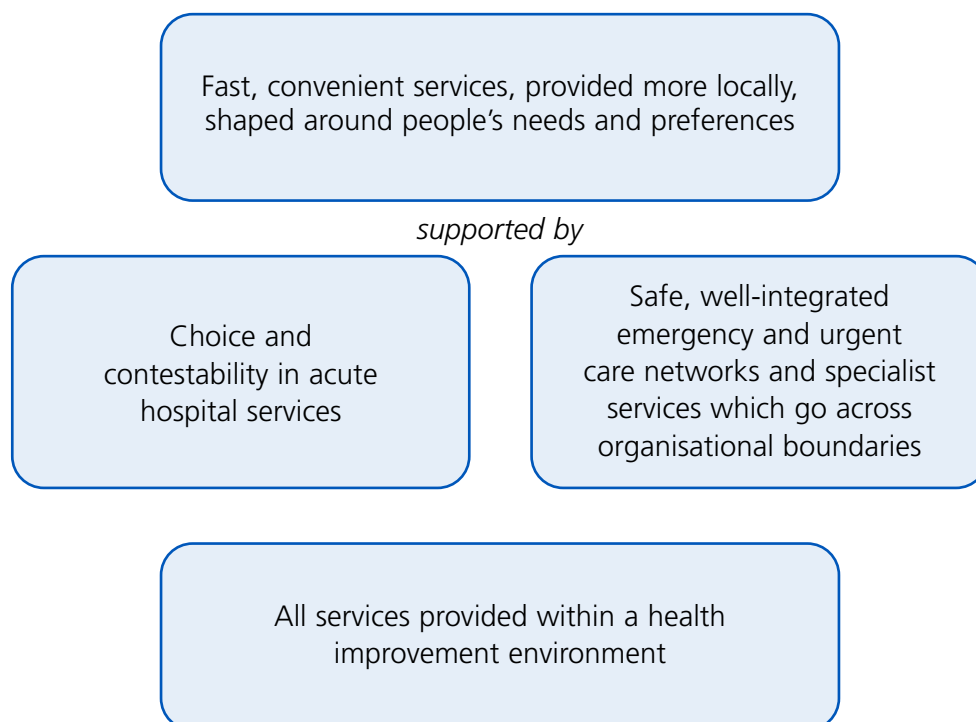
Fast, convenient services, provided more locally, shaped around people’s needs and preferences

supported by

Choice and contestability in acute hospital services

Safe, well-integrated emergency and urgent care networks and specialist services which go across organisational boundaries

All services provided within a health improvement environment